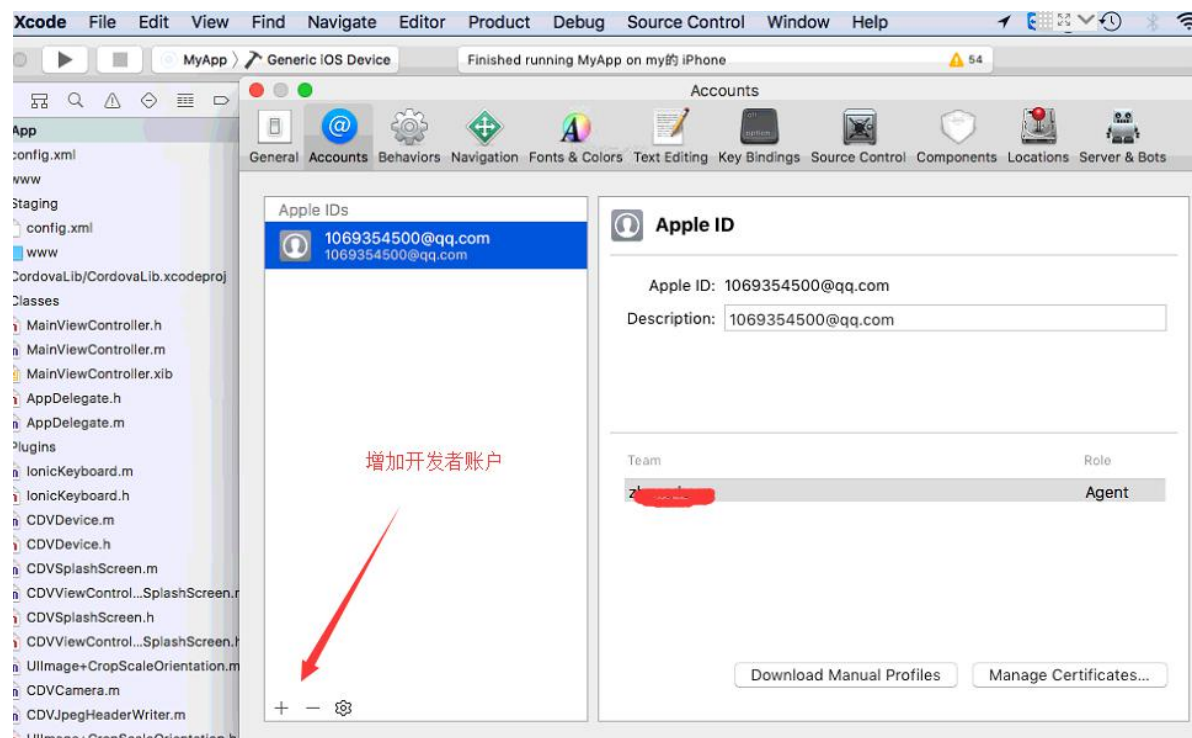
Xcode File Edit View Find Navigate Editor Product Debug Source Control Window Help

MyApp 〉 Generic iOS Device

Finished running MyApp on my的 iPhone

54

App
config.xml
www
Staging
config.xml
www
CordovaLib/CordovaLib.xcodeproj
Classes
MainViewController.h
MainViewController.m
MainViewController.xib
AppDelegate.h
AppDelegate.m
Plugins
IonicKeyboard.m
IonicKeyboard.h
CDVDevice.m
CDVDevice.h
CDVSplashScreen.m
CDVViewControl...SplashScreen.r
CDVSplashScreen.h
CDVViewControl...SplashScreen.h
UIImage+CropScaleOrientation.m
CDVCamera.m
CDVJpegHeaderWriter.m

Accounts

General Accounts Behaviors Navigation Fonts & Colors Text Editing Key Bindings Source Control Components Locations Server & Bots

Apple IDs

1069354500@qq.com
1069354500@qq.com

Apple ID

Apple ID: 1069354500@qq.com

Description: 1069354500@qq.com

增加开发者账户

Team

Role

zh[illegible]

Agent

Download Manual Profiles

Manage Certificates...

+ −